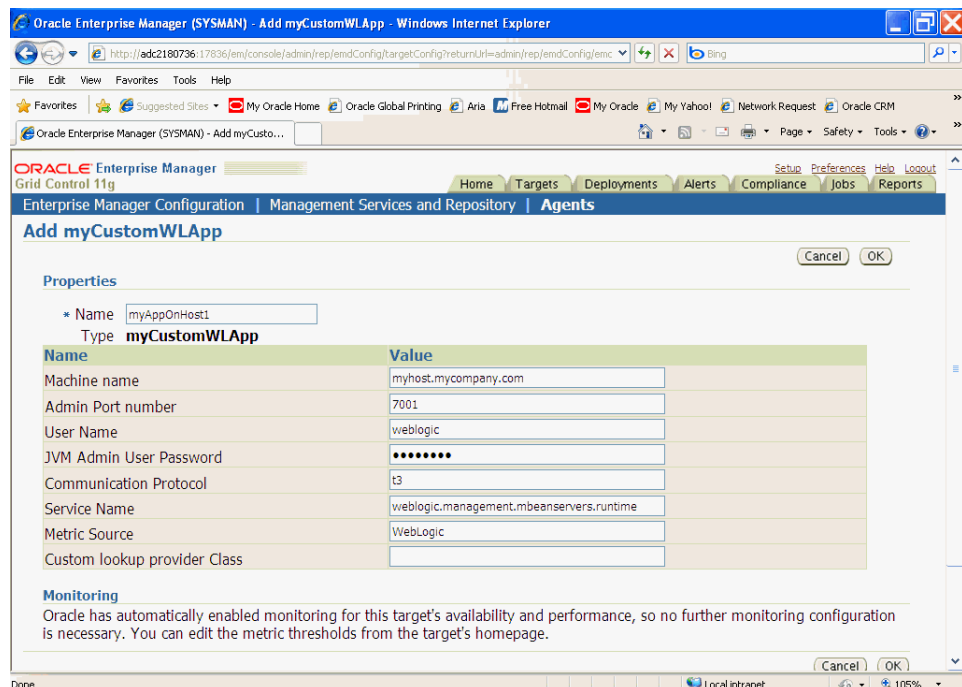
Oracle Enterprise Manager (SYSMAN) - Add myCustomWLApp - Windows Internet Explorer

http://adc2180736:17836/em/console/admin/rep/emdConfig/targetConfig?returnUrl=admin/rep/emdConfig/emc

Bing

File Edit View Favorites Tools Help

Favorites Suggested Sites My Oracle Home Oracle Global Printing Aria Free Hotmail My Oracle My Yahoo! Network Request Oracle CRM

Oracle Enterprise Manager (SYSMAN) - Add myCusto...

Page Safety Tools

ORACLE Enterprise Manager
Grid Control 11g

Setup Preferences Help Logout

Home Targets Deployments Alerts Compliance Jobs Reports

Enterprise Manager Configuration | Management Services and Repository | Agents

Add myCustomWLApp

Cancel OK

Properties

* Name myAppOnHost1

Type myCustomWLApp

| Name | Value |
|---|---|
| Machine name | myhost.mycompany.com |
| Admin Port number | 7001 |
| User Name | weblogic |
| JVM Admin User Password | •••••••• |
| Communication Protocol | t3 |
| Service Name | weblogic.management.mbeanservers.runtime |
| Metric Source | WebLogic |
| Custom lookup provider Class | |

Monitoring

Oracle has automatically enabled monitoring for this target's availability and performance, so no further monitoring configuration is necessary. You can edit the metric thresholds from the target's homepage.

Cancel OK

Done

Local intranet

105%